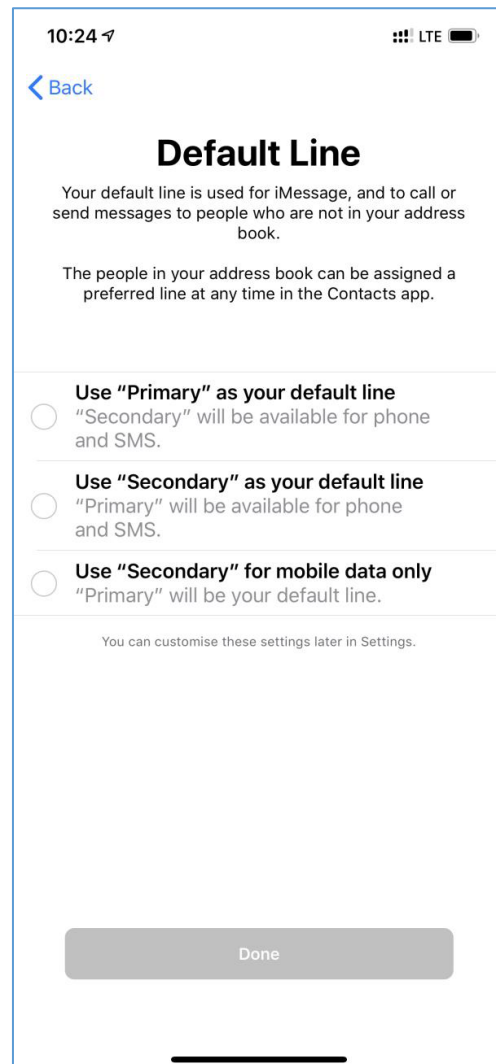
10:24

LTE

Back

Default Line

Your default line is used for iMessage, and to call or send messages to people who are not in your address book.

The people in your address book can be assigned a preferred line at any time in the Contacts app.

Use "Primary" as your default line
"Secondary" will be available for phone and SMS.

Use "Secondary" as your default line
"Primary" will be available for phone and SMS.

Use "Secondary" for mobile data only
"Primary" will be your default line.

You can customise these settings later in Settings.

Done